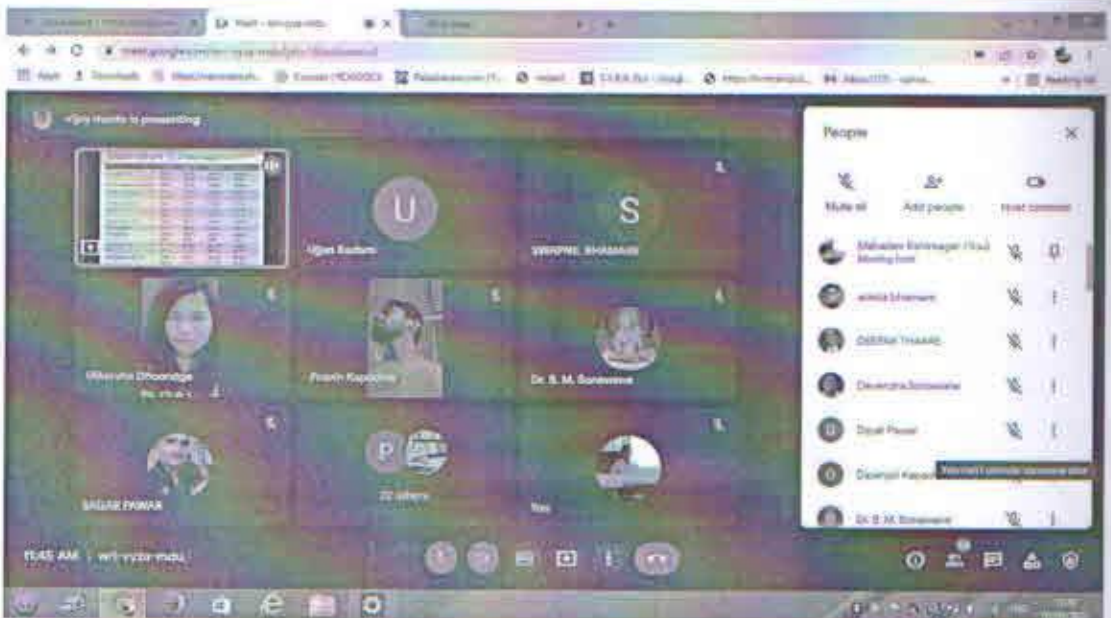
Vijay Kumbhar is presenting

U
Ujjwal Kadam

S
SWAPNIL BHAMARE

Utkarsha Dhoondge

Pravin Kapadne

Dr. S. M. Sonawane

SAGAR PAWAR

P

22 others

You

11:45 AM | wrt-vyzo-mdu

People

Mute all

Add people

Host controls

Mahadev Kshirsagar (You)
Meeting host

ashish bhamare

DEEPAK THAKRE

Devendra Sonawane

Dipali Pawar

Dnyaneshwari Kapadne

Dr. S. M. Sonawane